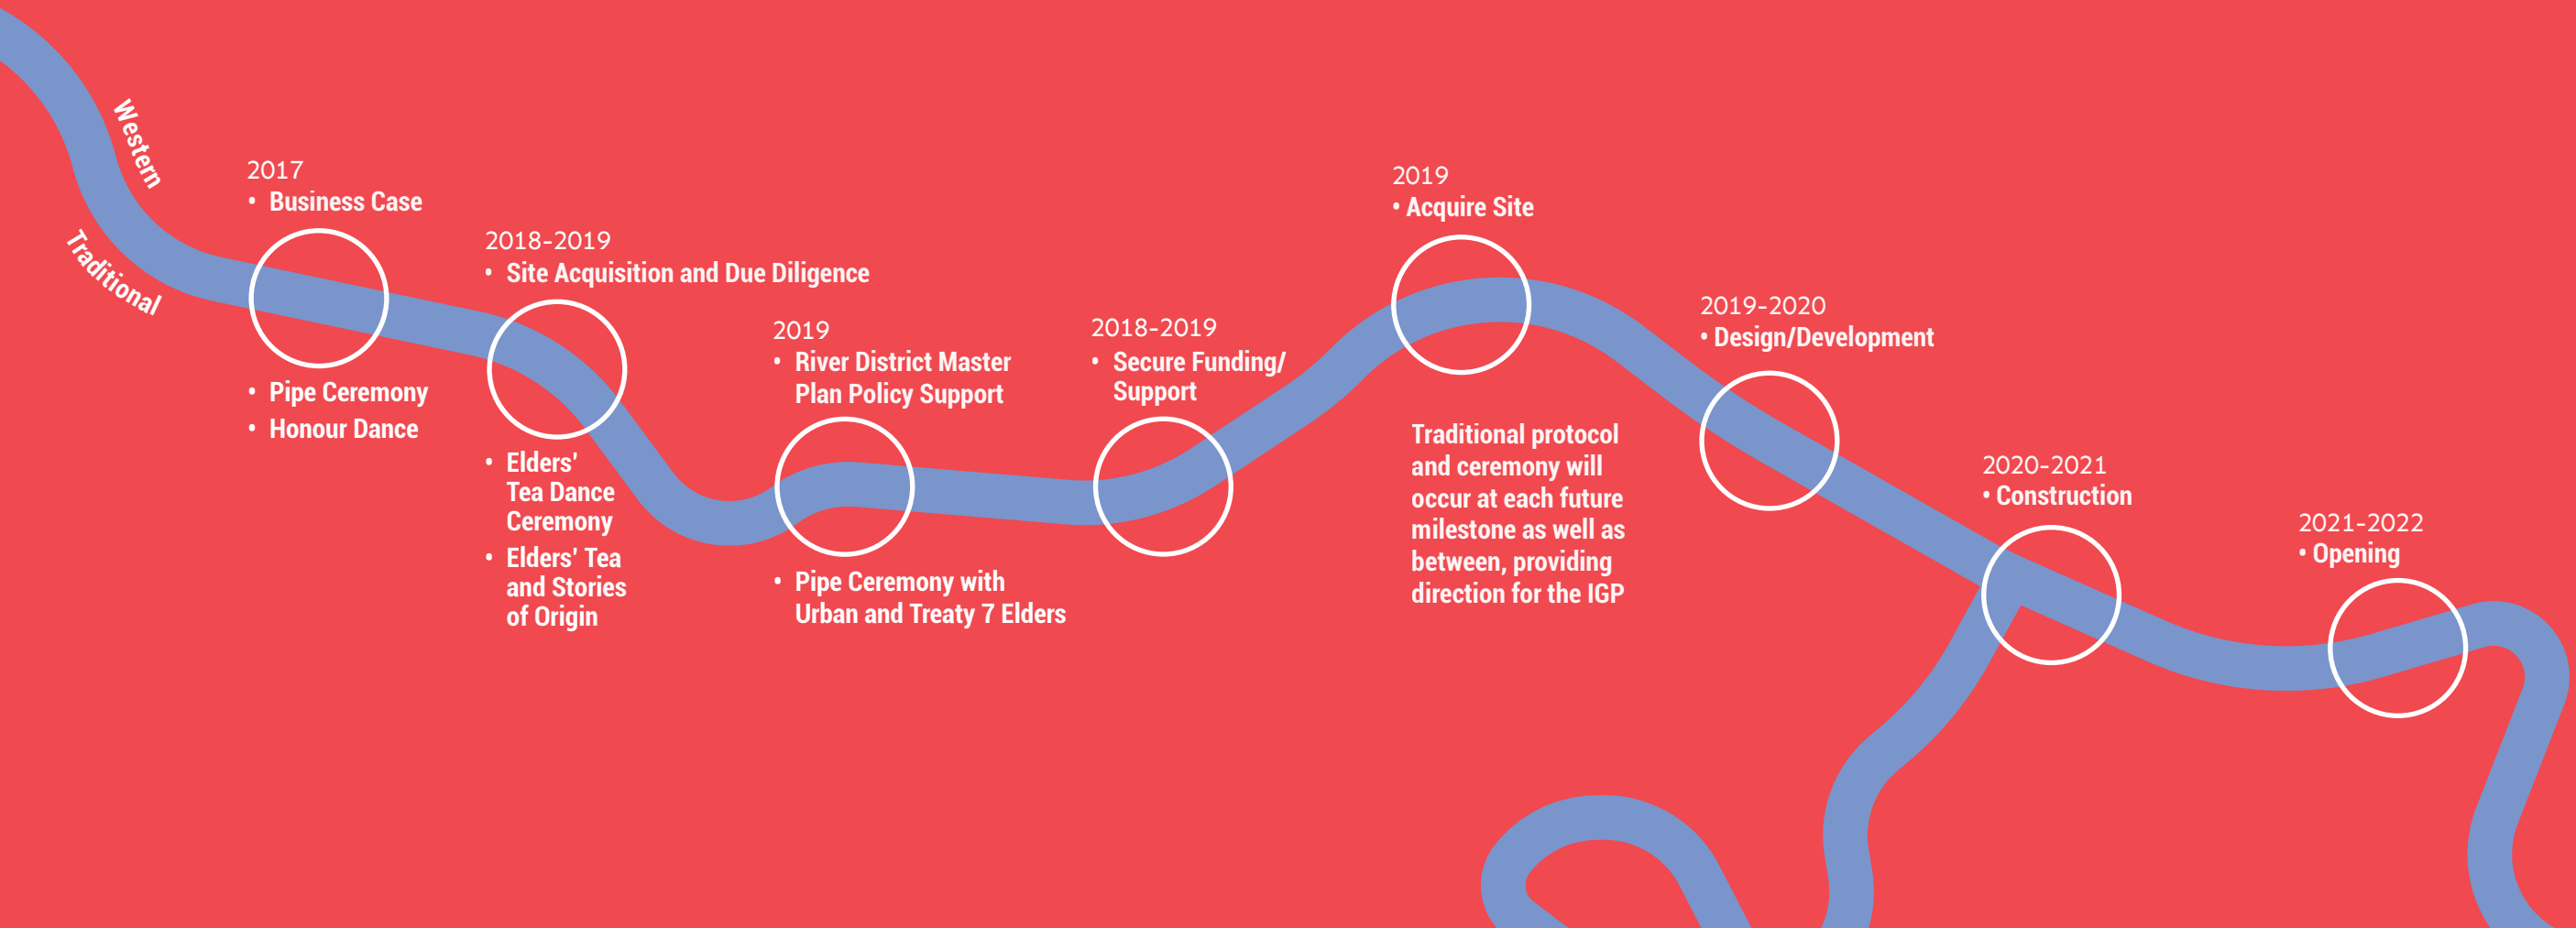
Western

Traditional

2017
• Business Case

• Pipe Ceremony
• Honour Dance

2018-2019
• Site Acquisition and Due Diligence

• Elders' Tea Dance Ceremony
• Elders' Tea and Stories of Origin

2019
• River District Master Plan Policy Support

• Pipe Ceremony with Urban and Treaty 7 Elders

2018-2019
• Secure Funding/ Support

2019
• Acquire Site

Traditional protocol and ceremony will occur at each future milestone as well as between, providing direction for the IGP

2019-2020
• Design/Development

2020-2021
• Construction

2021-2022
• Opening